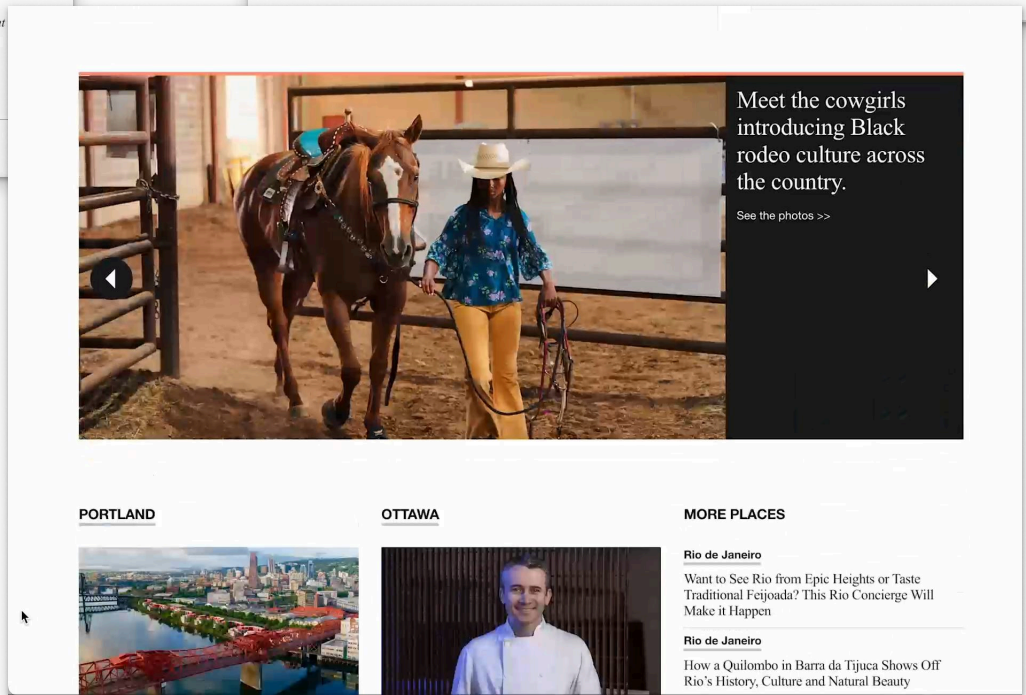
Meet the cowgirls introducing Black rodeo culture across the country.

See the photos >>

PORTLAND

OTTAWA

MORE PLACES

Rio de Janeiro

Want to See Rio from Epic Heights or Taste Traditional Feijoada? This Rio Concierge Will Make it Happen

Rio de Janeiro

How a Quilombo in Barra da Tijuca Shows Off Rio's History, Culture and Natural Beauty